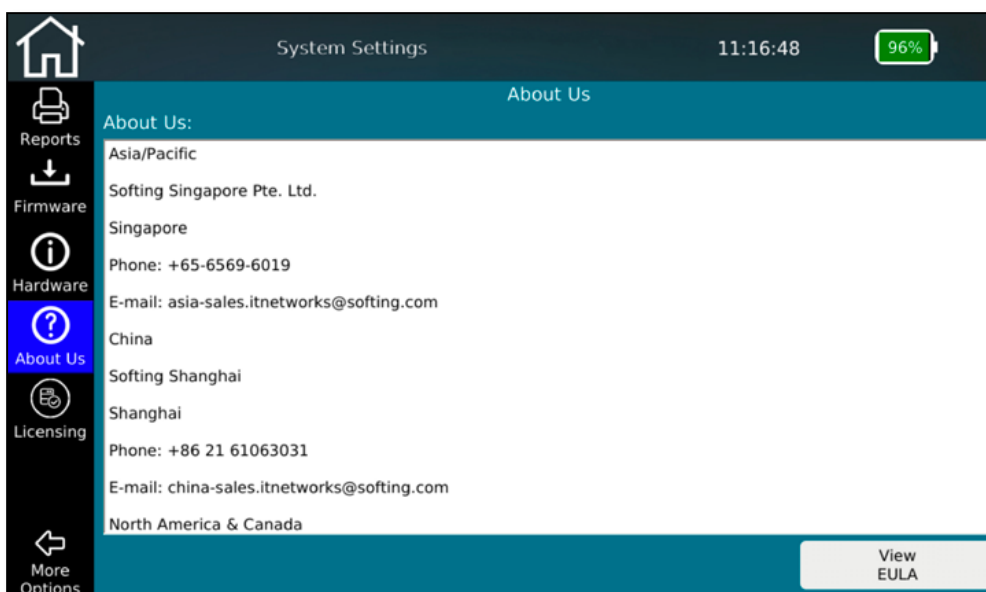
System Settings

11:16:48

96%

Reports

Firmware

Hardware

About Us

Licensing

More Options

About Us

About Us:

Asia/Pacific

Softing Singapore Pte. Ltd.

Singapore

Phone: +65-6569-6019

E-mail: asia-sales.itnetworks@softing.com

China

Softing Shanghai

Shanghai

Phone: +86 21 61063031

E-mail: china-sales.itnetworks@softing.com

North America & Canada

View EULA